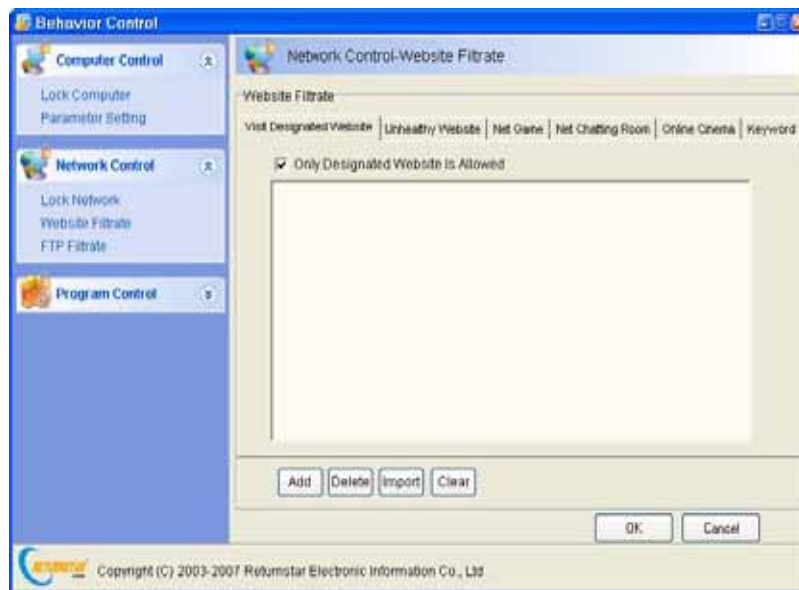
Behavior Control

Computer Control

Lock Computer

Parameter Setting

Network Control

Lock Network

Website Filtrate

FTP Filtrate

Program Control

Network Control-Website Filtrate

Website Filtrate

Visit Designated Website | Unhealthy Website | Net Game | Net Chatting Room | Online Cinema | Keyword

Only Designated Website Is Allowed

Add | Delete | Import | Clear

OK | Cancel

Copyright (C) 2003-2007 Returnstar Electronic Information Co., Ltd